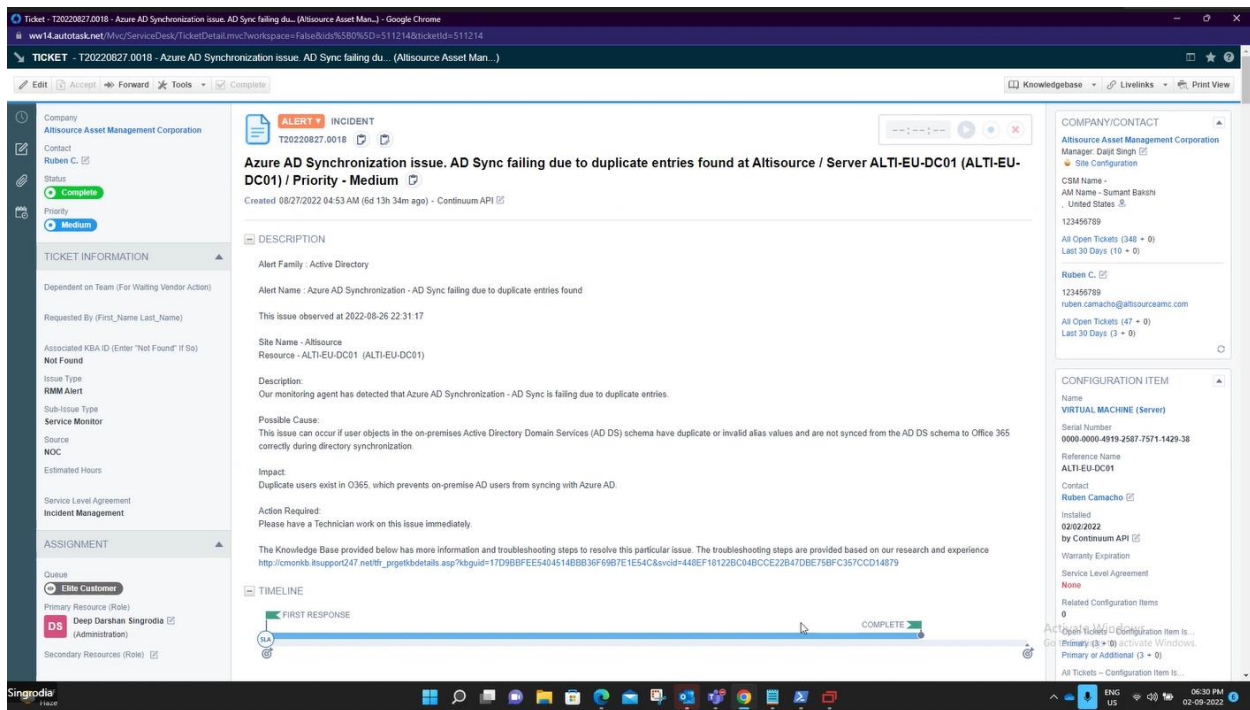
Ticket - T20220827.0018 - Azure AD Synchronization issue. AD Sync failing du... (Altisource Asset Man...) - Google Chrome
ww14.autotask.net/Mvc/ServiceDesk/TicketDetail.mvc?workspace=False&ids%5B0%5D=511214&ticketId=511214

TICKET - T20220827.0018 - Azure AD Synchronization issue. AD Sync failing du... (Altisource Asset Man...)

Edit | Accept | Forward | Tools | Complete | Knowledgebase | Livelinks | Print View

Company
Altisource Asset Management Corporation
Contact
Ruben C.
Status
Complete
Priority
Medium

TICKET INFORMATION

Dependent on Team (For Waiting Vendor Action)

Requested By (First_Name Last_Name)

Associated KBA ID (Enter "Not Found" If So)
Not Found

Issue Type
RMM Alert

Sub-Issue Type
Service Monitor

Source
NOC

Estimated Hours

Service Level Agreement
Incident Management

ASSIGNMENT

Queue
Elite Customer

Primary Resource (Role)
DS Deep Darshan Singrodia
(Administration)

Secondary Resources (Role)

ALERT INCIDENT
T20220827.0018

--:--:--

Azure AD Synchronization issue. AD Sync failing due to duplicate entries found at Altisource / Server ALTI-EU-DC01 (ALTI-EU-DC01) / Priority - Medium

Created 08/27/2022 04:53 AM (6d 13h 34m ago) - Continuum API

DESCRIPTION

Alert Family : Active Directory

Alert Name : Azure AD Synchronization - AD Sync failing due to duplicate entries found

This issue observed at 2022-08-26 22:31:17

Site Name - Altisource
Resource - ALTI-EU-DC01 (ALTI-EU-DC01)

Description:
Our monitoring agent has detected that Azure AD Synchronization - AD Sync is failing due to duplicate entries.

Possible Cause:
This issue can occur if user objects in the on-premises Active Directory Domain Services (AD DS) schema have duplicate or invalid alias values and are not synced from the AD DS schema to Office 365 correctly during directory synchronization.

Impact:
Duplicate users exist in O365, which prevents on-premise AD users from syncing with Azure AD.

Action Required:
Please have a Technician work on this issue immediately.

The Knowledge Base provided below has more information and troubleshooting steps to resolve this particular issue. The troubleshooting steps are provided based on our research and experience
http://cmonkb.itsupport247.net/tfr_prgetkbdetails.asp?kbguid=17D9BBFEE5404514BBB36F69B7E1E54C&svcid=448EF18122BC04BCCE22B47DBE75BFC357CCD14879

TIMELINE

FIRST RESPONSE
COMPLETE
SLA

COMPANY/CONTACT
Altisource Asset Management Corporation
Manager: Daljit Singh
Site Configuration
CSM Name -
AM Name - Sumant Bakshi
, United States
123456789
All Open Tickets (348 + 0)
Last 30 Days (10 + 0)

Ruben C.
123456789
ruben.camacho@altisourceamc.com
All Open Tickets (47 + 0)
Last 30 Days (3 + 0)

CONFIGURATION ITEM
Name
VIRTUAL MACHINE (Server)
Serial Number
0000-0000-4919-2587-7571-1429-38
Reference Name
ALTI-EU-DC01
Contact
Ruben Camacho
Installed
02/02/2022
by Continuum API
Warranty Expiration
Service Level Agreement
None
Related Configuration Items
0
Open Tickets - Configuration Item Is...
Primary (3 + 0)
Primary or Additional (3 + 0)
All Tickets - Configuration Item Is...

Activate Windows
Go to Settings to activate Windows.

Singrodia
Haze
ENG US
06:30 PM
02-09-2022